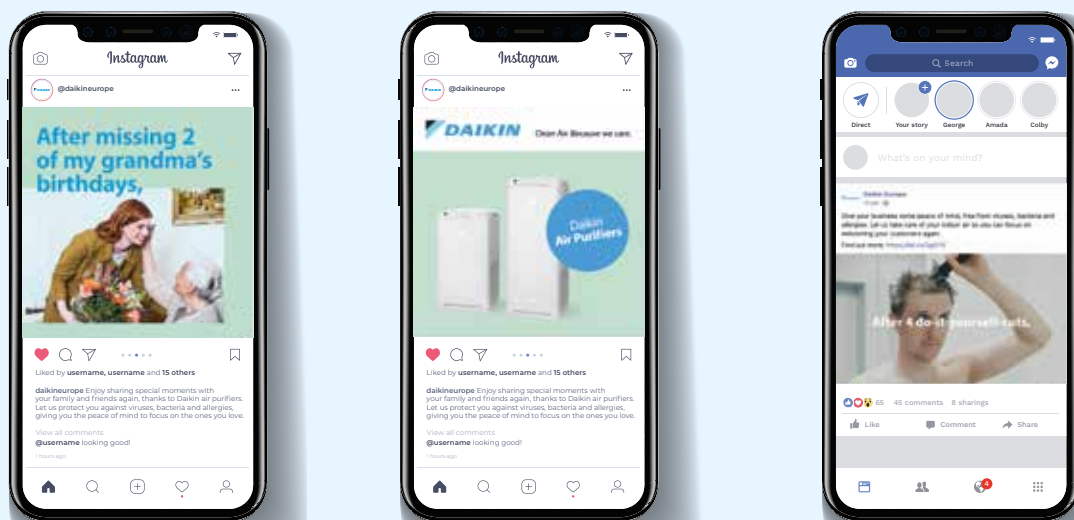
Instagram

@daikineurope

After missing 2 of my grandma's birthdays,

Liked by username, username and 15 others

daikineurope Enjoy sharing special moments with your family and friends again, thanks to Daikin air purifiers. Let us protect you against viruses, bacteria and allergies, giving you the peace of mind to focus on the ones you love.

View all comments

@username looking good!

1 hours ago

Instagram

@daikineurope

DAIKIN Clean Air. Because we care.

Daikin Air Purifiers

Liked by username, username and 15 others

daikineurope Enjoy sharing special moments with your family and friends again, thanks to Daikin air purifiers. Let us protect you against viruses, bacteria and allergies, giving you the peace of mind to focus on the ones you love.

View all comments

@username looking good!

1 hours ago

Search

Direct Your story George Amada Colby

What's on your mind?

Daikin Europe

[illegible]

Give your business some peace of mind, free from viruses, bacteria and allergies. Let us take care of your indoor air so you can focus on welcoming your customers again.

Find out more: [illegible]

After 4 do-it-yourself cuts,

65 45 comments 8 sharings

Like Comment Share

4